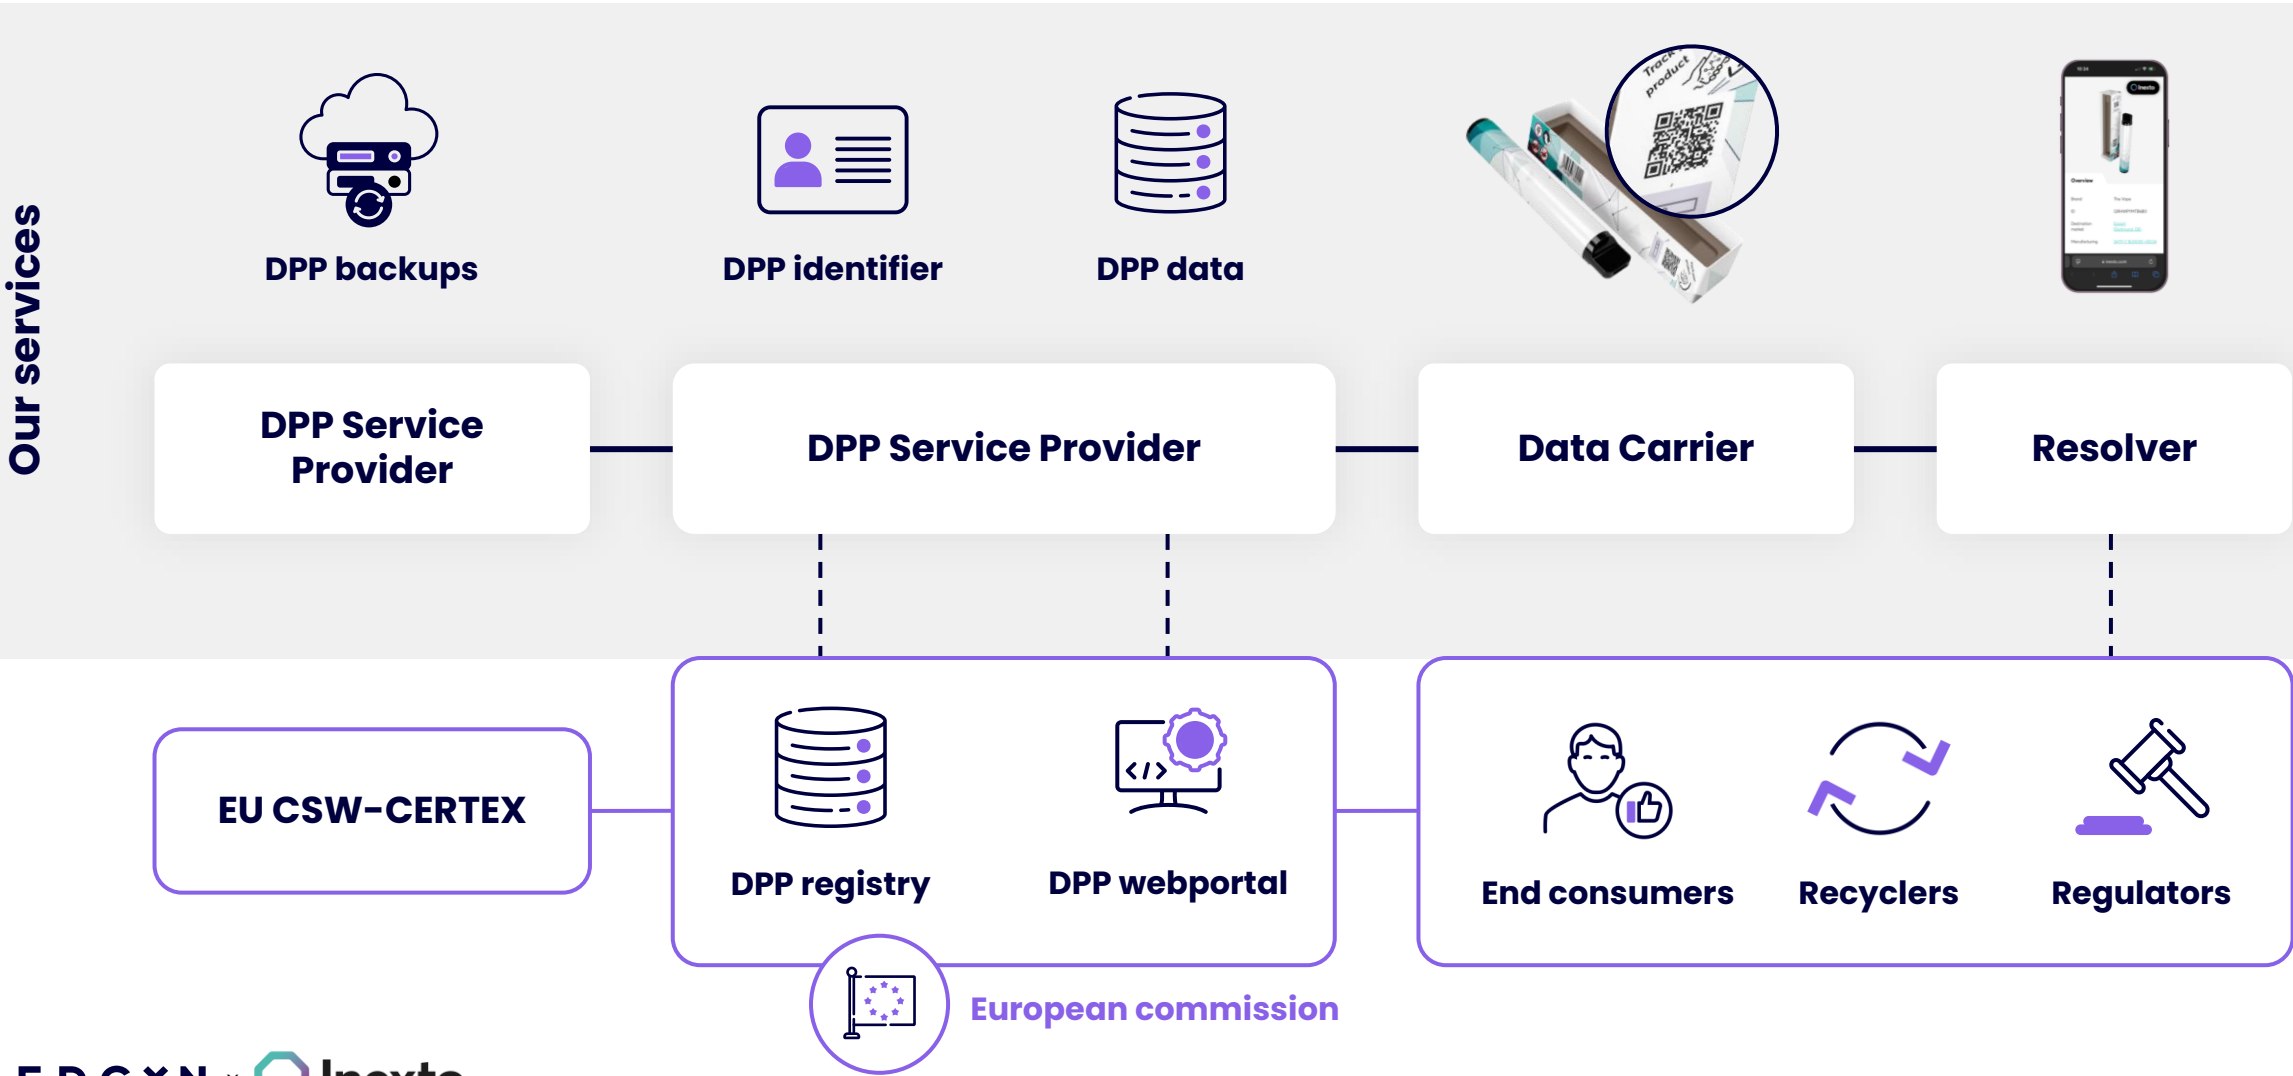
Our services

DPP backups

DPP identifier

DPP data

Track product

DPP Service Provider

DPP Service Provider

Data Carrier

Resolver

EU CSW-CERTEX

DPP registry

DPP webportal

End consumers

Recyclers

Regulators

European commission

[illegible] Inexto